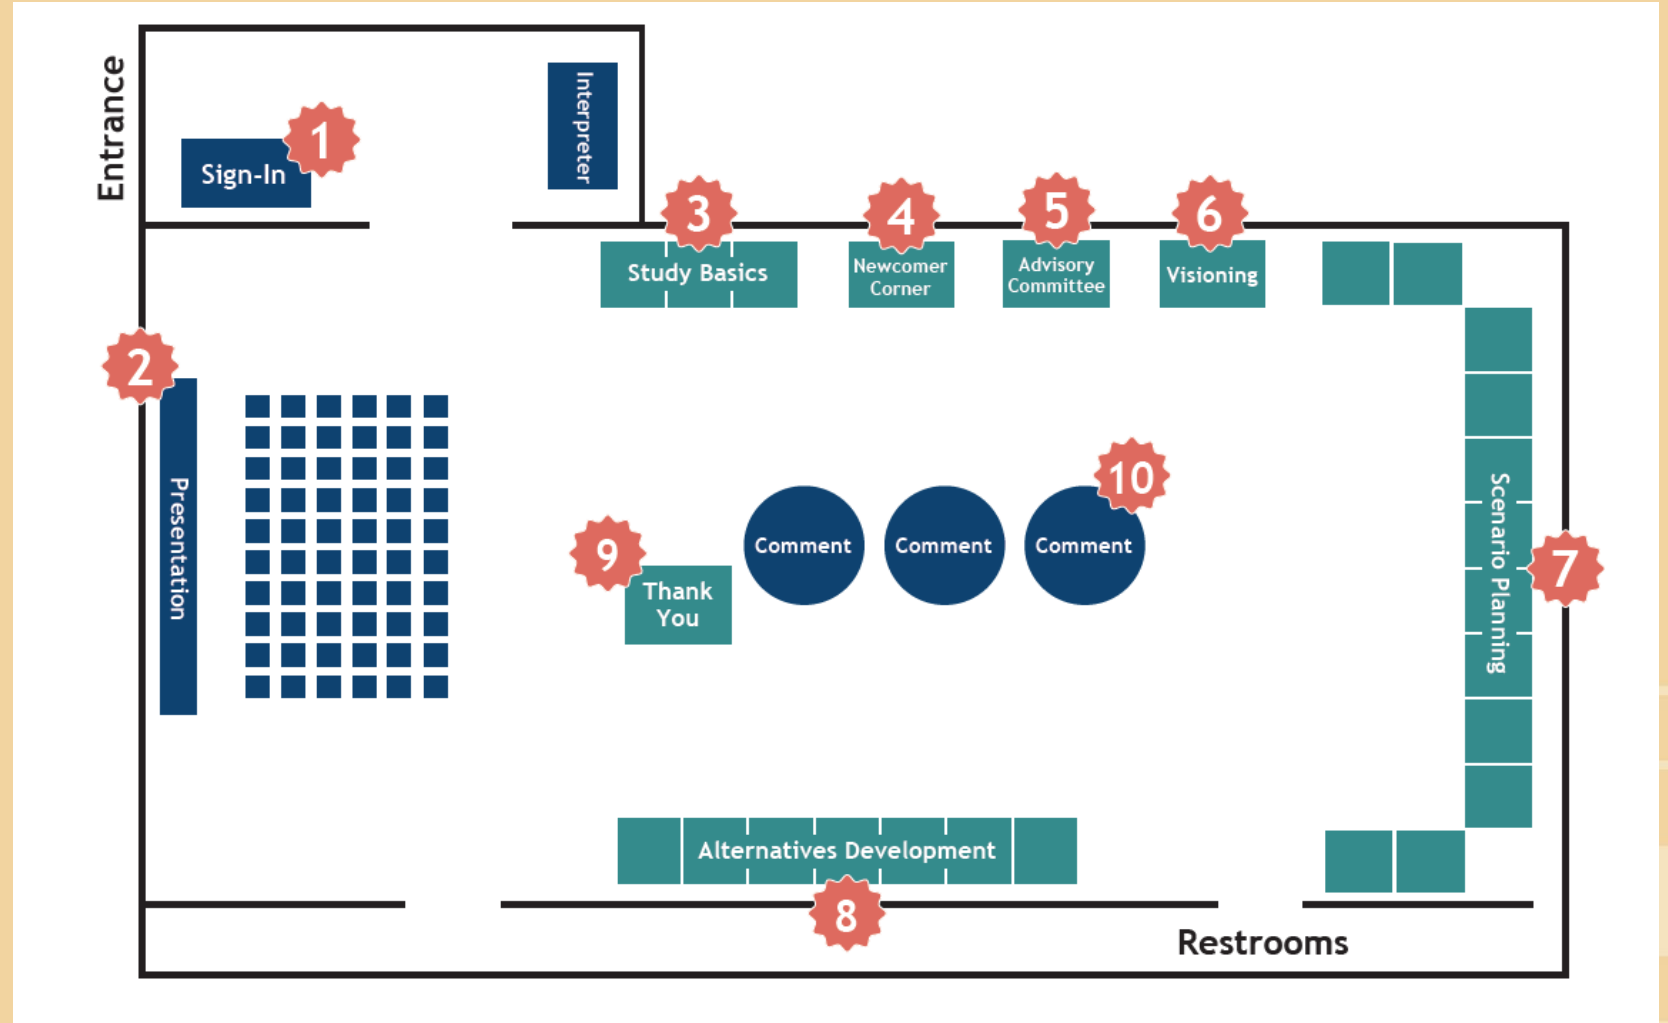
Entrance

Sign-In

1

Interpreter

3

Study Basics

4

Newcomer Corner

5

Advisory Committee

6

Visioning

2

Presentation

10

Comment

Comment

Comment

9

Thank You

Scenario Planning

7

Alternatives Development

8

Restrooms